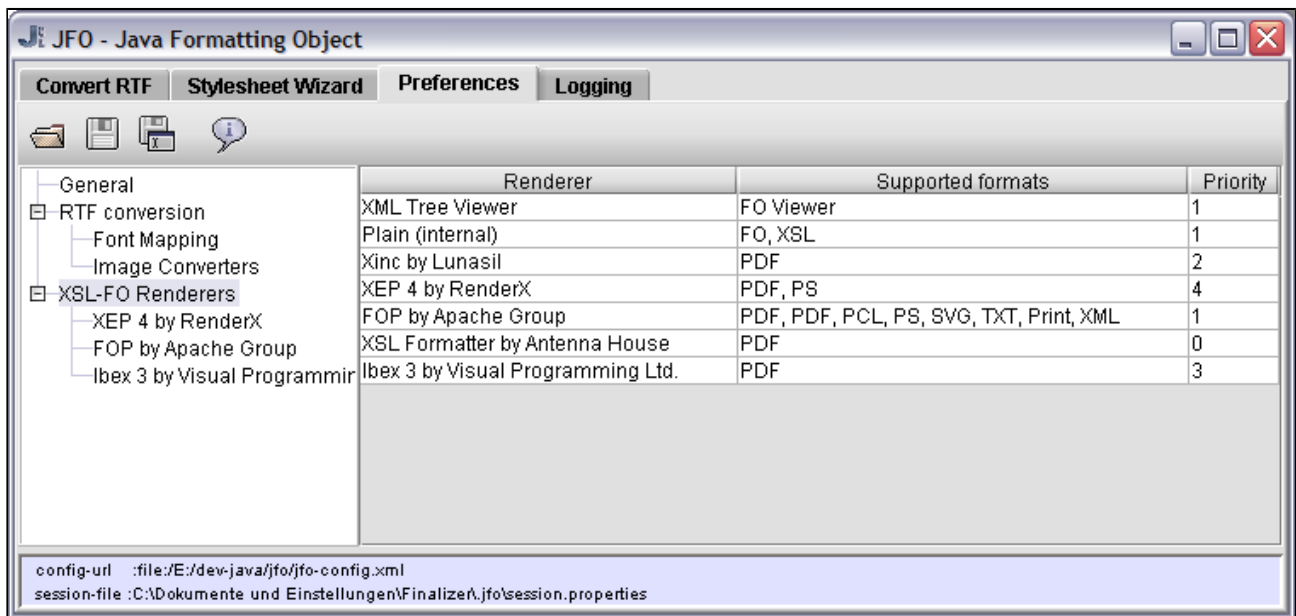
JFO - Java Formatting Object

Convert RTF | Stylesheet Wizard | Preferences | Logging

General
RTF conversion
Font Mapping
Image Converters
XSL-FO Renderers
XEP 4 by RenderX
FOP by Apache Group
Ibex 3 by Visual Programmir

| Renderer | Supported formats | Priority |
|---|---|---|
| XML Tree Viewer | FO Viewer | 1 |
| Plain (internal) | FO, XSL | 1 |
| Xinc by Lunasil | PDF | 2 |
| XEP 4 by RenderX | PDF, PS | 4 |
| FOP by Apache Group | PDF, PDF, PCL, PS, SVG, TXT, Print, XML | 1 |
| XSL Formatter by Antenna House | PDF | 0 |
| Ibex 3 by Visual Programming Ltd. | PDF | 3 |

config-url :file:/E:/dev-java/jfo/jfo-config.xml
session-file :C:\Dokumente und Einstellungen\Finalizer\.jfo\session.properties